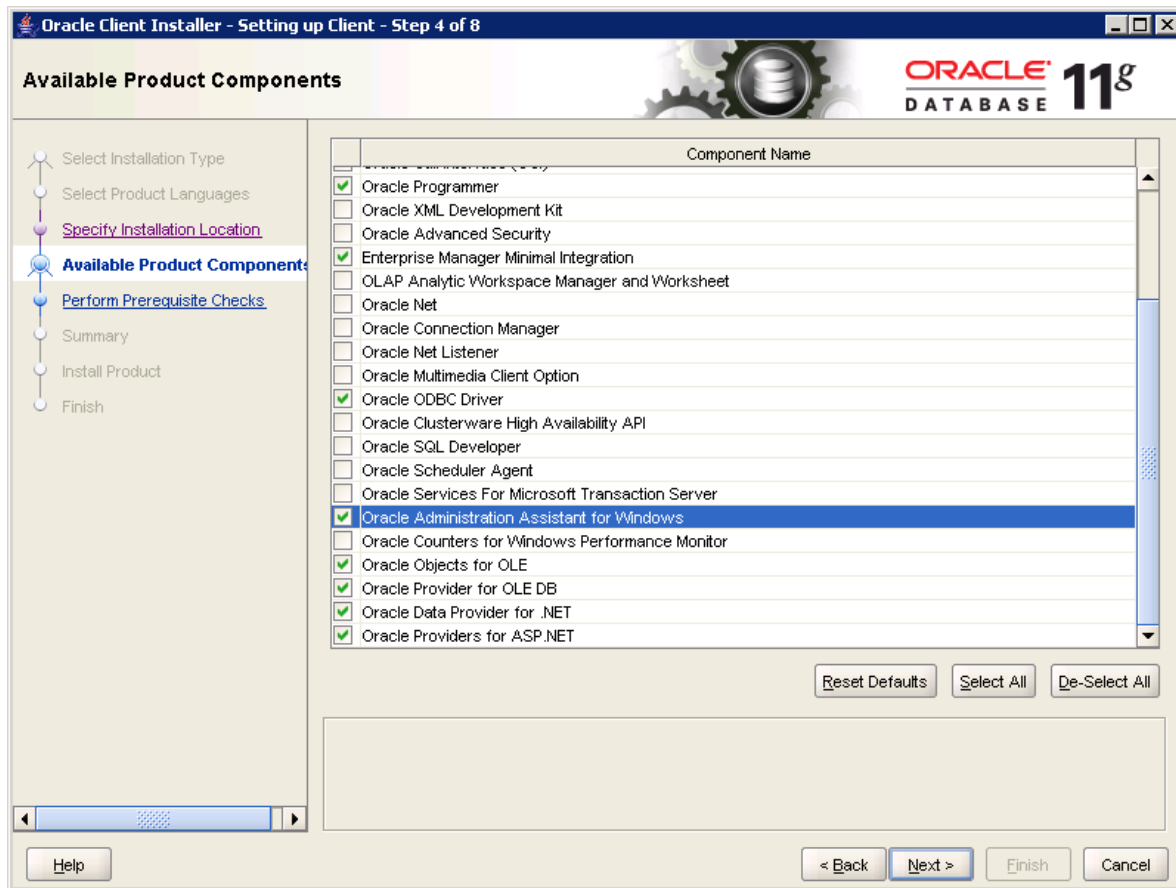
Oracle Client Installer - Setting up Client - Step 4 of 8

Available Product Components

ORACLE DATABASE $11^g$

Select Installation Type
Select Product Languages
Specify Installation Location
Available Product Components
Perform Prerequisite Checks
Summary
Install Product
Finish

| | Component Name |
|---|---|
| | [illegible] |
| ✔ | Oracle Programmer |
| | Oracle XML Development Kit |
| | Oracle Advanced Security |
| ✔ | Enterprise Manager Minimal Integration |
| | OLAP Analytic Workspace Manager and Worksheet |
| | Oracle Net |
| | Oracle Connection Manager |
| | Oracle Net Listener |
| | Oracle Multimedia Client Option |
| ✔ | Oracle ODBC Driver |
| | Oracle Clusterware High Availability API |
| | Oracle SQL Developer |
| | Oracle Scheduler Agent |
| | Oracle Services For Microsoft Transaction Server |
| ✔ | Oracle Administration Assistant for Windows |
| | Oracle Counters for Windows Performance Monitor |
| ✔ | Oracle Objects for OLE |
| ✔ | Oracle Provider for OLE DB |
| ✔ | Oracle Data Provider for .NET |
| ✔ | Oracle Providers for ASP.NET |

Reset Defaults
Select All
De-Select All

Help
< Back
Next >
Finish
Cancel